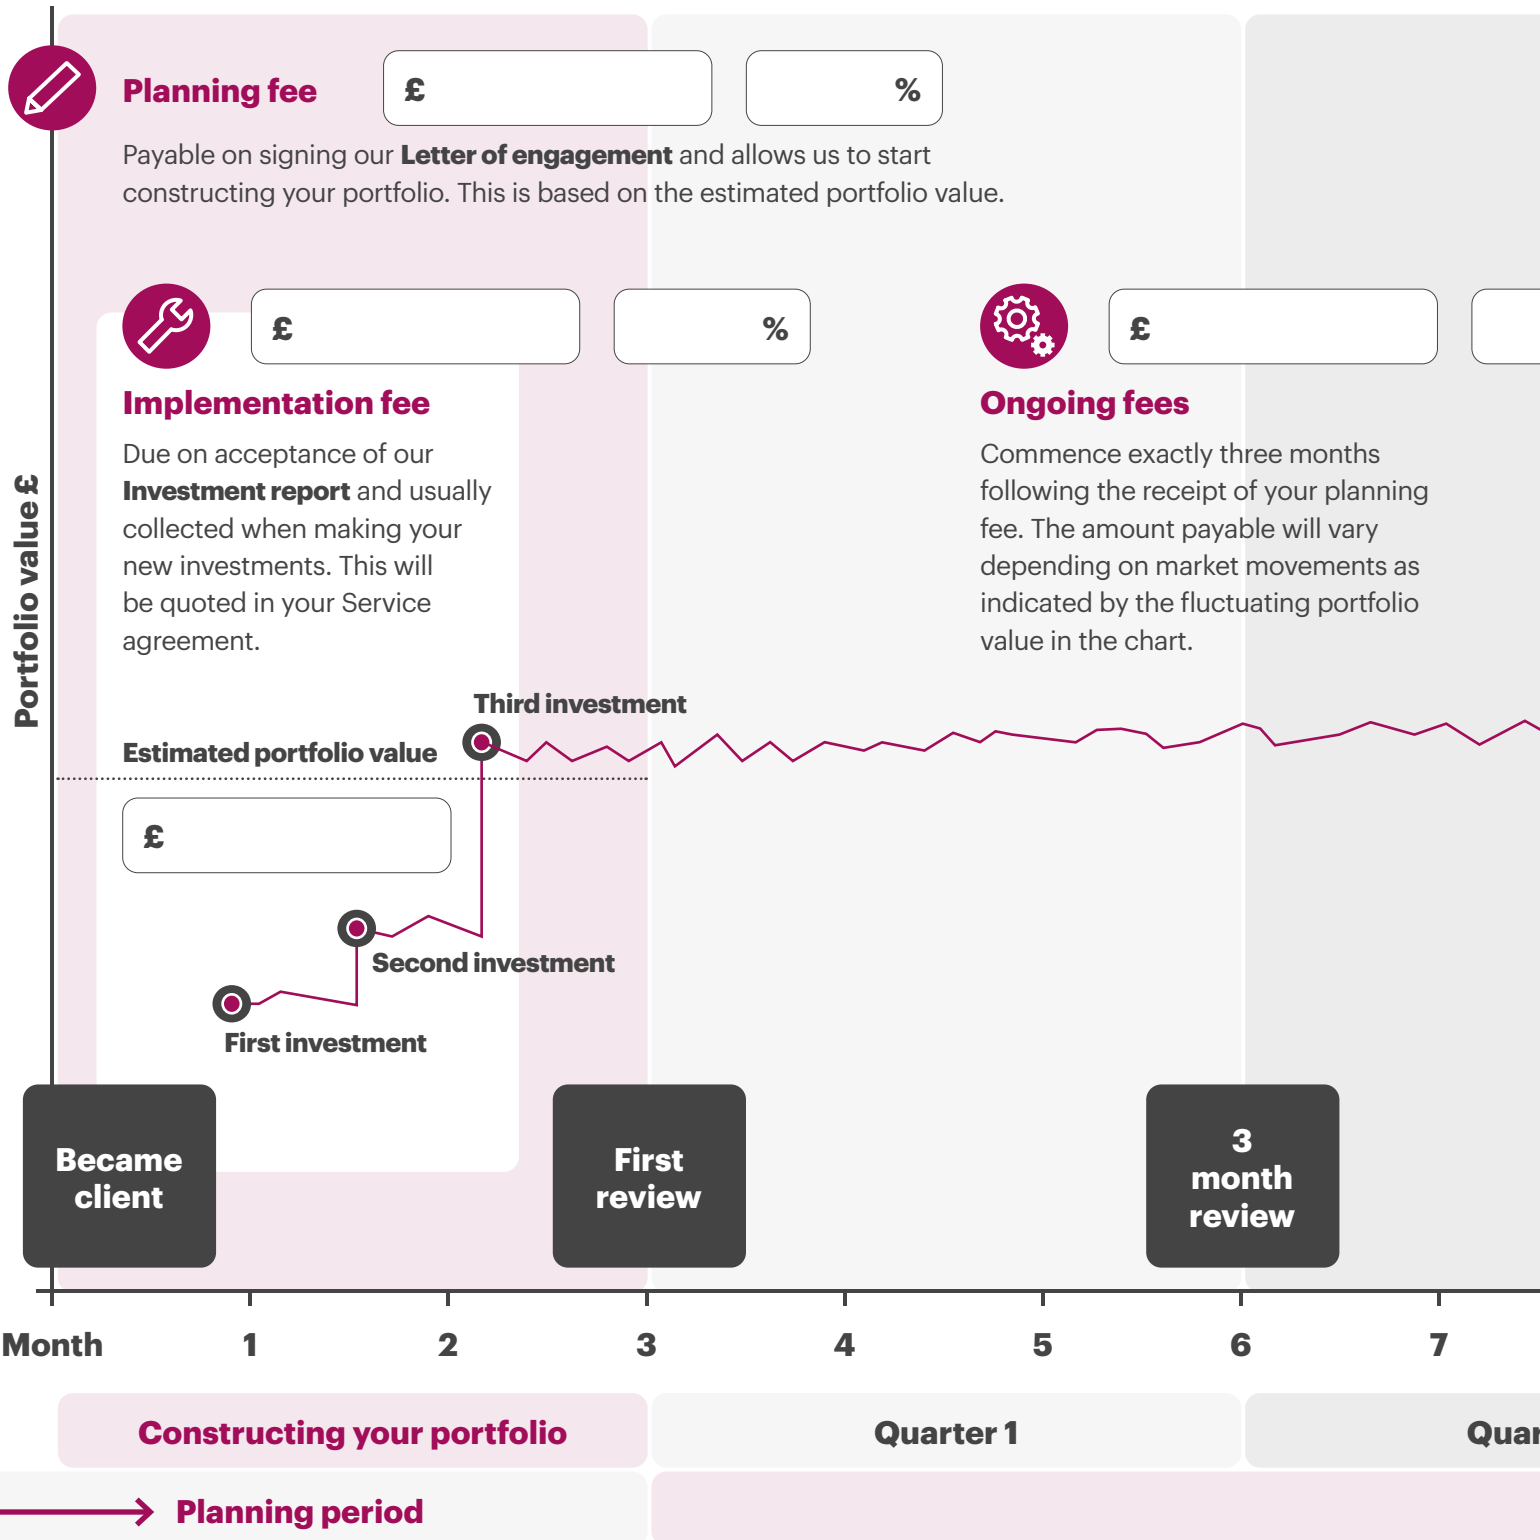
Planning fee

£

%

Payable on signing our **Letter of engagement** and allows us to start constructing your portfolio. This is based on the estimated portfolio value.

£

%

Implementation fee

Due on acceptance of our **Investment report** and usually collected when making your new investments. This will be quoted in your Service agreement.

£

Ongoing fees

Commence exactly three months following the receipt of your planning fee. The amount payable will vary depending on market movements as indicated by the fluctuating portfolio value in the chart.

Portfolio value £

Third investment

Estimated portfolio value

£

Second investment

First investment

Became client

First review

3 month review

Month 1 2 3 4 5 6 7

Constructing your portfolio

Quarter 1

Quar

Planning period